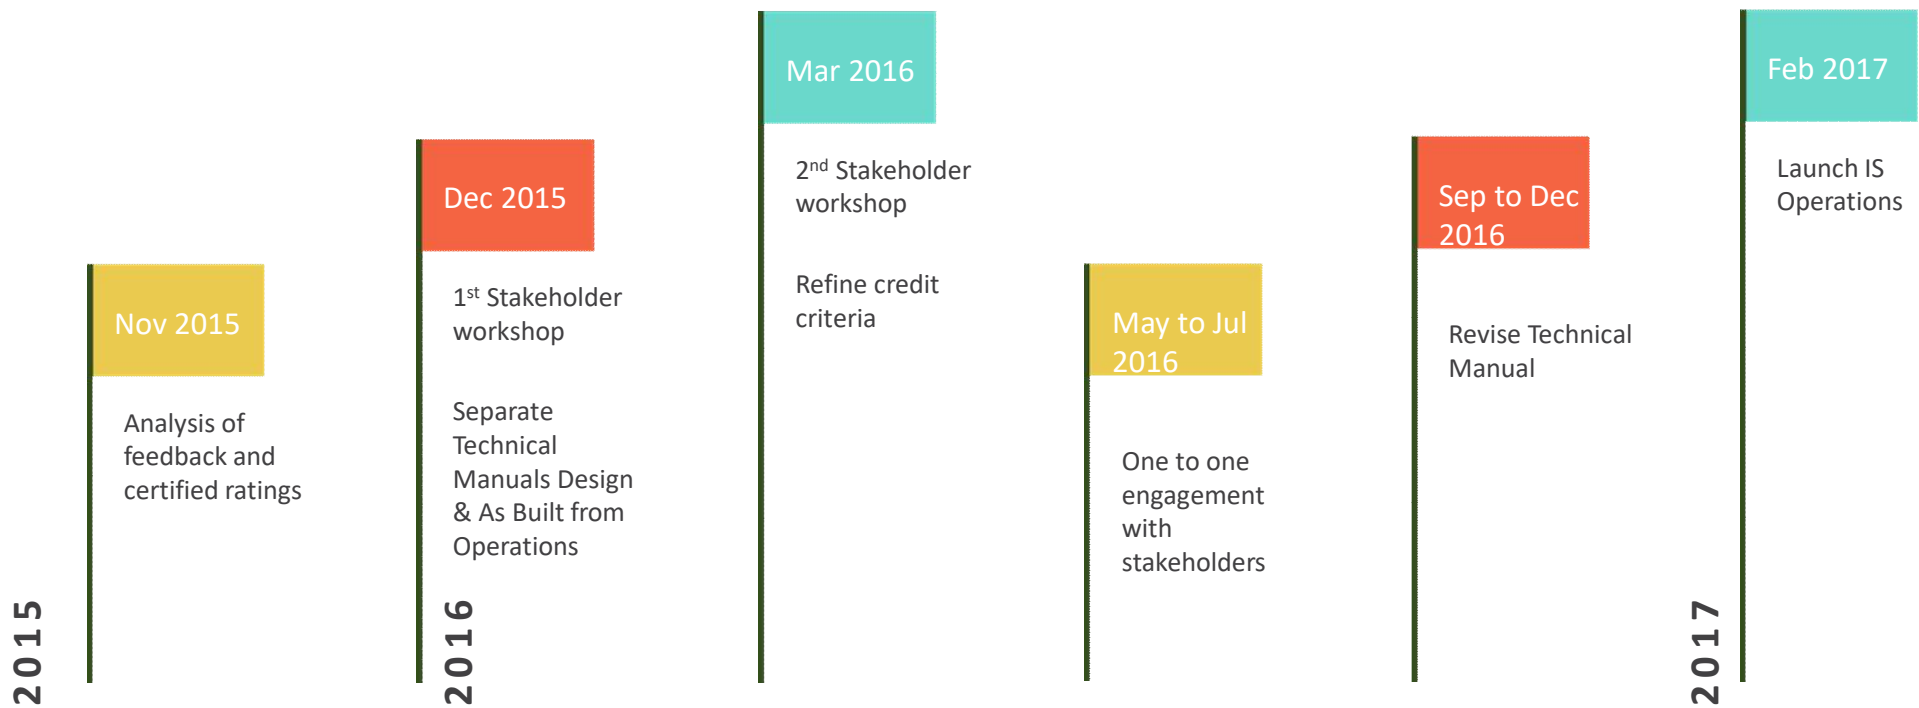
2015

Nov 2015

Analysis of feedback and certified ratings

2016

Dec 2015

1$^{st}$ Stakeholder workshop

Separate Technical Manuals Design & As Built from Operations

Mar 2016

2$^{nd}$ Stakeholder workshop

Refine credit criteria

May to Jul 2016

One to one engagement with stakeholders

Sep to Dec 2016

Revise Technical Manual

2017

Feb 2017

Launch IS Operations